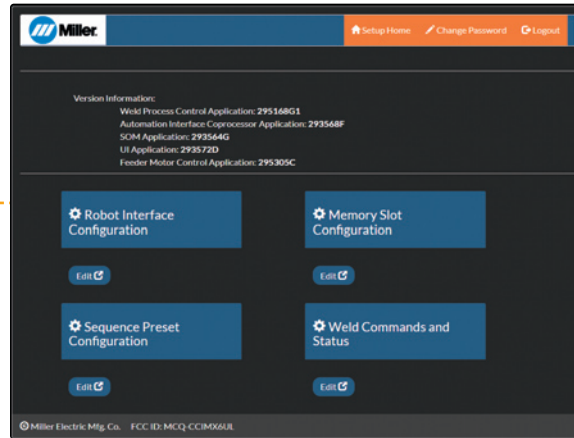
Miller

Setup Home Change Password Logout

Version Information:
Weld Process Control Application: 295168G1
Automation Interface Coprocessor Application: 293568F
SOM Application: 293564G
UI Application: 293572D
Feeder Motor Control Application: 295305C

Robot Interface Configuration

Edit

Memory Slot Configuration

Edit

Sequence Preset Configuration

Edit

Weld Commands and Status

Edit

©Miller Electric Mfg. Co. FCC ID: MCQ-CCIMX6UL